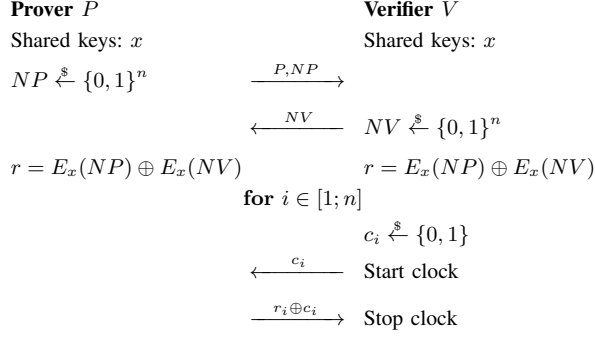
**Prover** $P$

Shared keys: $x$

$NP \xleftarrow{\$} \{0,1\}^n$

$r = E_x(NP) \oplus E_x(NV)$

**Verifier** $V$

Shared keys: $x$

$\xrightarrow{P, NP}$

$\xleftarrow{NV}$ $NV \xleftarrow{\$} \{0,1\}^n$

$r = E_x(NP) \oplus E_x(NV)$

**for** $i \in [1; n]$

$c_i \xleftarrow{\$} \{0,1\}$

$\xleftarrow{c_i}$ Start clock

$\xrightarrow{r_i \oplus c_i}$ Stop clock